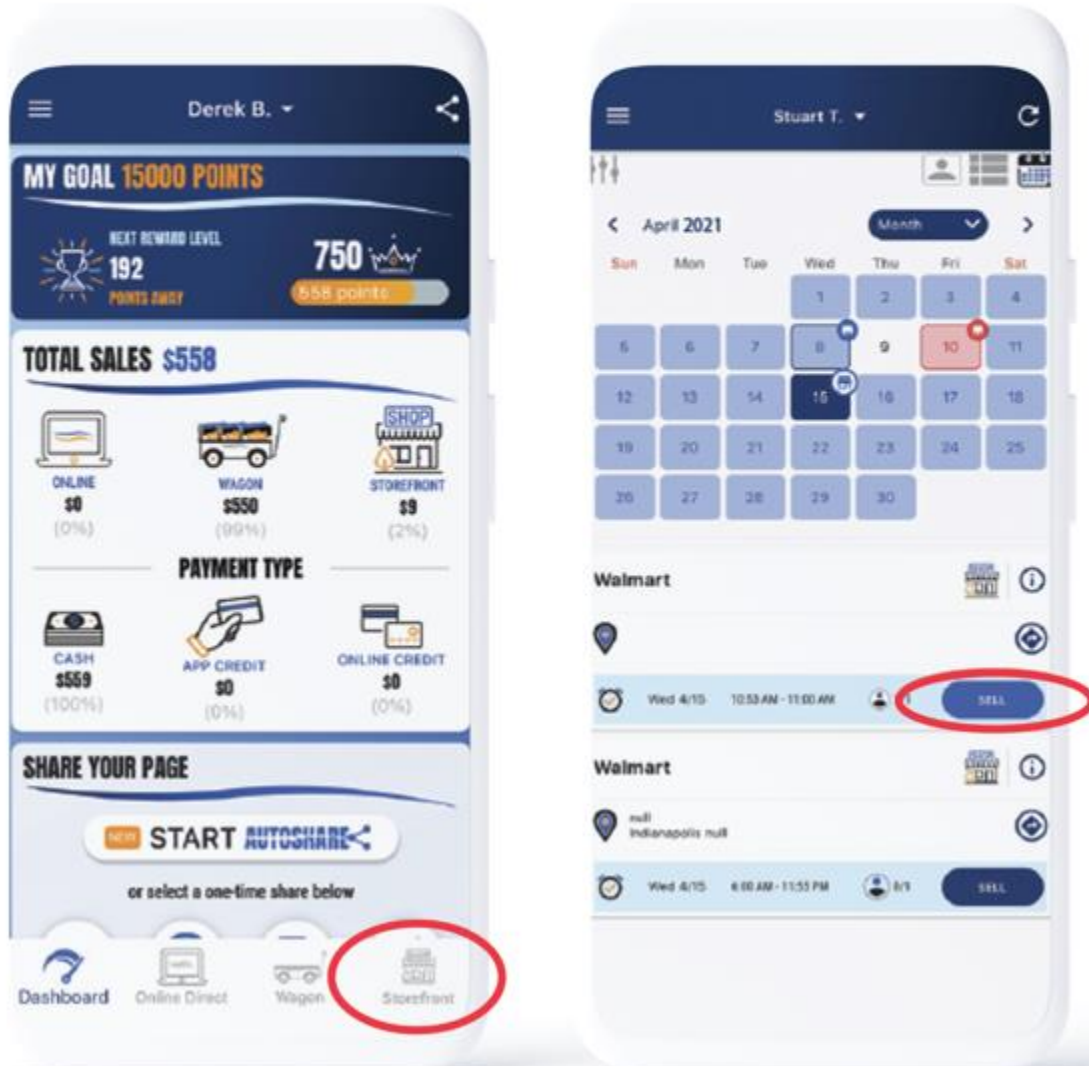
Derek B.

MY GOAL 15000 POINTS

NEXT REWARD LEVEL
192
POINTS AWAY

750
558 points

TOTAL SALES $558

ONLINE
$0
(0%)

WAGON
$550
(99%)

SHOP
STOREFRONT
$9
(2%)

PAYMENT TYPE

CASH
$559
(100%)

APP CREDIT
$0
(0%)

ONLINE CREDIT
$0
(0%)

SHARE YOUR PAGE

NEW START AUTOSHARE

or select a one-time share below

Dashboard
Online Direct
Wagon
Storefront

Stuart T.

April 2021
Month

| Sun | Mon | Tue | Wed | Thu | Fri | Sat |
|---|---|---|---|---|---|---|
| | | | 1 | 2 | 3 | 4 |
| 5 | 6 | 7 | 8 | 9 | 10 | 11 |
| 12 | 13 | 14 | 15 | 16 | 17 | 18 |
| 19 | 20 | 21 | 22 | 23 | 24 | 25 |
| 26 | 27 | 28 | 29 | 30 | | |

Walmart

Wed 4/15 10:53 AM - 11:00 AM
SELL

Walmart

null
Indianapolis null

Wed 4/15 6:00 AM - 11:55 PM 0/1
SELL